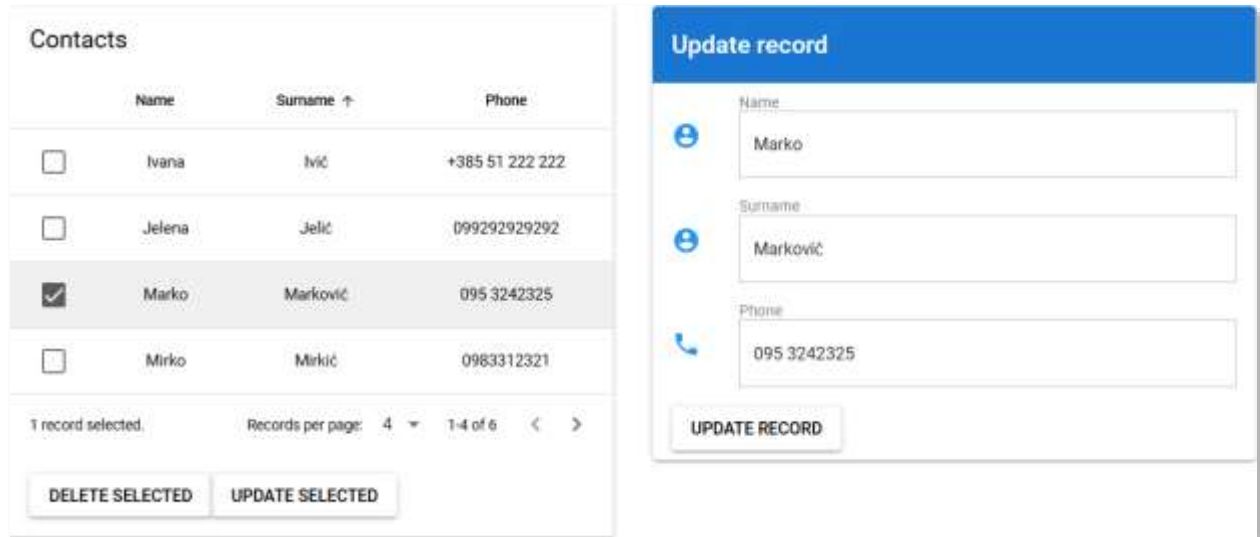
Contacts

| | Name | Surname ↑ | Phone |
|---|---|---|---|
| ☐ | Ivana | Ivić | +385 51 222 222 |
| ☐ | Jelena | Jelić | 099292929292 |
| ☑ | Marko | Marković | 095 3242325 |
| ☐ | Mirko | Mirkić | 0983312321 |

1 record selected. Records per page: 4 1-4 of 6

DELETE SELECTED UPDATE SELECTED

Update record

Name
Marko

Surname
Marković

Phone
095 3242325

UPDATE RECORD